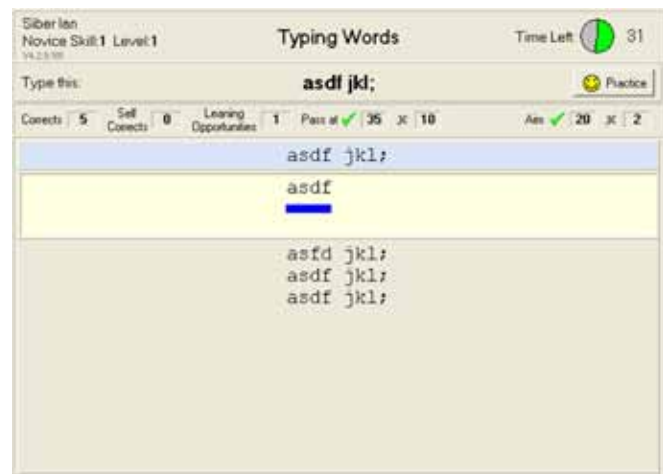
Siber Ian
Novice Skill 1 Level 1
V4.2.0.98

Typing Words

Time Left 31

Type this:

asdf jkl;

Practice

Corrects 5 Self Corrects 0 Learning Opportunities 1 Pass at ✓ 35 ✗ 10 Aim ✓ 20 ✗ 2

asdf jkl;

asdf

asfd jkl;
asdf jkl;
asdf jkl;